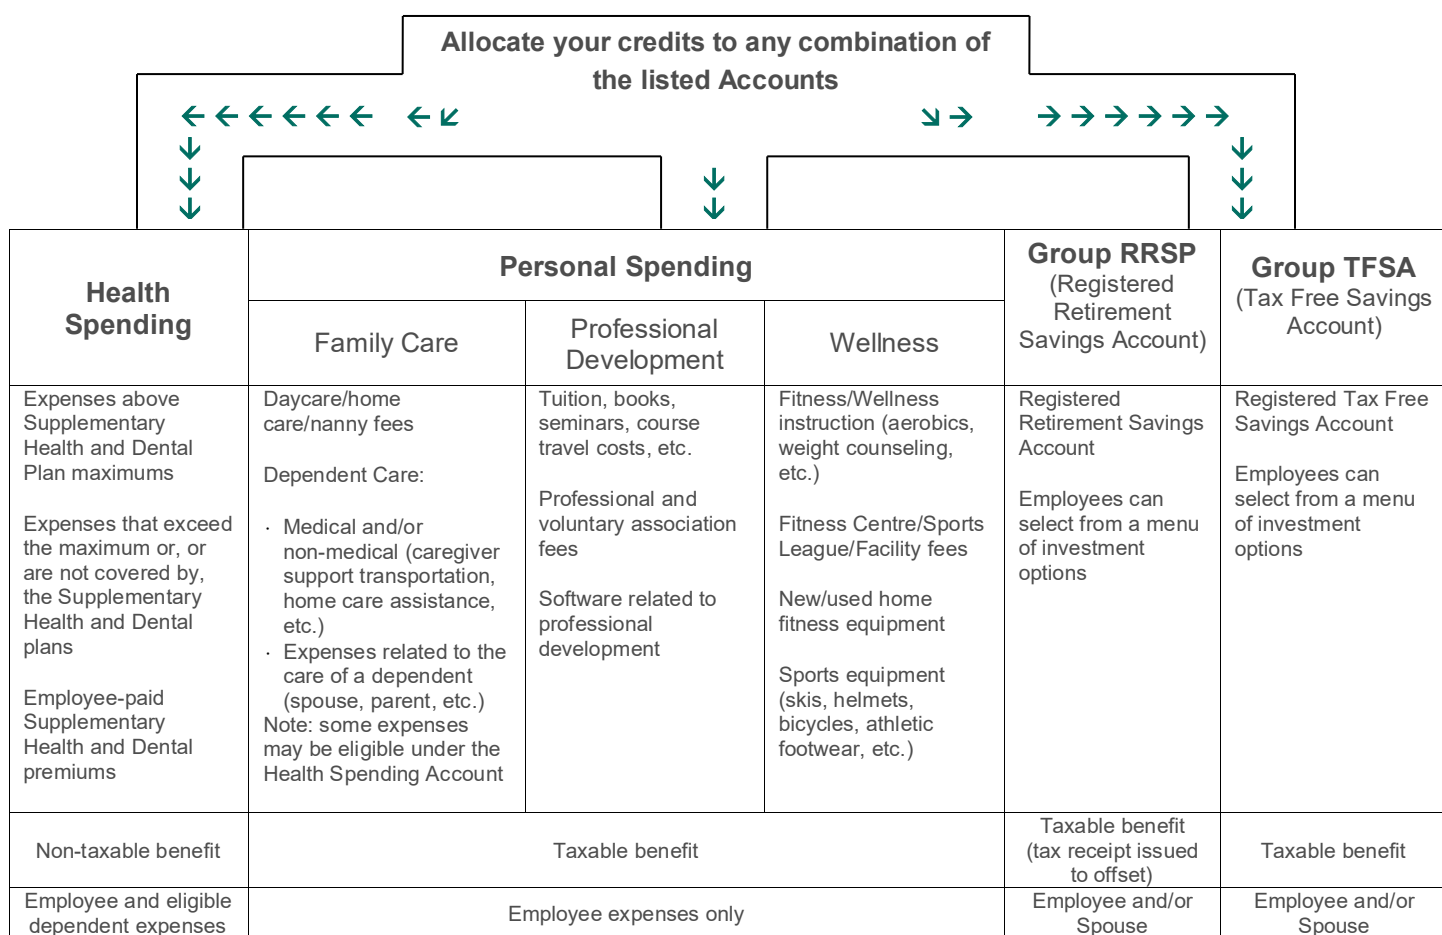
Allocate your credits to any combination of the listed Accounts

| Health Spending | Personal Spending: Family Care | Personal Spending: Professional Development | Personal Spending: Wellness | Group RRSP (Registered Retirement Savings Account) | Group TFSA (Tax Free Savings Account) |
|---|---|---|---|---|---|
| Expenses above Supplementary Health and Dental Plan maximums<br><br>Expenses that exceed the maximum or, or are not covered by, the Supplementary Health and Dental plans<br><br>Employee-paid Supplementary Health and Dental premiums | Daycare/home care/nanny fees<br><br>Dependent Care:<br><br>· Medical and/or non-medical (caregiver support transportation, home care assistance, etc.)<br>· Expenses related to the care of a dependent (spouse, parent, etc.)<br>Note: some expenses may be eligible under the Health Spending Account | Tuition, books, seminars, course travel costs, etc.<br><br>Professional and voluntary association fees<br><br>Software related to professional development | Fitness/Wellness instruction (aerobics, weight counseling, etc.)<br><br>Fitness Centre/Sports League/Facility fees<br><br>New/used home fitness equipment<br><br>Sports equipment (skis, helmets, bicycles, athletic footwear, etc.) | Registered Retirement Savings Account<br><br>Employees can select from a menu of investment options | Registered Tax Free Savings Account<br><br>Employees can select from a menu of investment options |
| Non-taxable benefit | Taxable benefit | | | Taxable benefit (tax receipt issued to offset) | Taxable benefit |
| Employee and eligible dependent expenses | Employee expenses only | | | Employee and/or Spouse | Employee and/or Spouse |